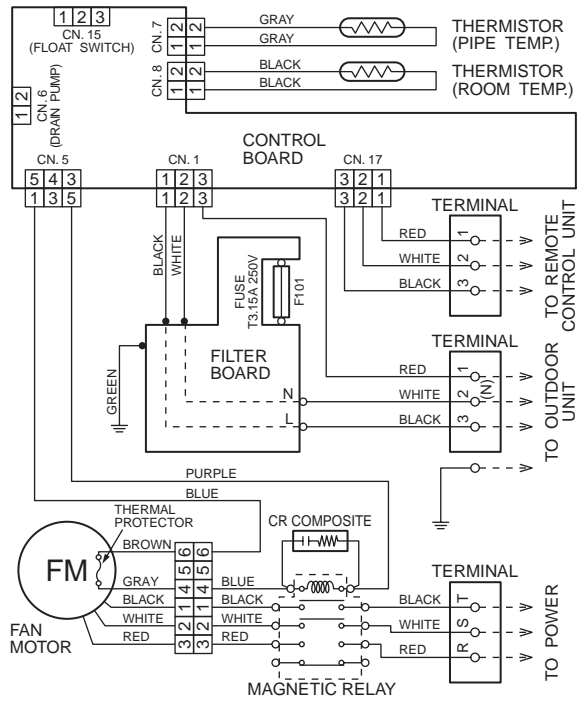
1 2 3
CN. 15
(FLOAT SWITCH)

CN. 7
2 2
1 1
GRAY
GRAY
THERMISTOR
(PIPE TEMP.)

CN. 8
2 2
1 1
BLACK
BLACK
THERMISTOR
(ROOM TEMP.)

1 2
CN. 6
(DRAIN PUMP)

CONTROL
BOARD

CN. 5
5 4 3
1 3 5

CN. 1
1 2 3
1 2 3

CN. 17
3 2 1
3 2 1

TERMINAL
RED 1
WHITE 2
BLACK 3
TO REMOTE
CONTROL UNIT

BLACK
WHITE
FUSE
T3.15A 250V
F101

GREEN

FILTER
BOARD
N
L

TERMINAL
RED 1
WHITE 2 (N)
BLACK 3
TO OUTDOOR
UNIT

PURPLE
BLUE

THERMAL
PROTECTOR
BROWN
FM
GRAY
BLACK
WHITE
RED
FAN
MOTOR

6 6
5 5
4 4
1 1
3 3
2 2

CR COMPOSITE
BLUE
BLACK
WHITE
RED

TERMINAL
BLACK T
WHITE S
RED R
TO POWER

MAGNETIC RELAY